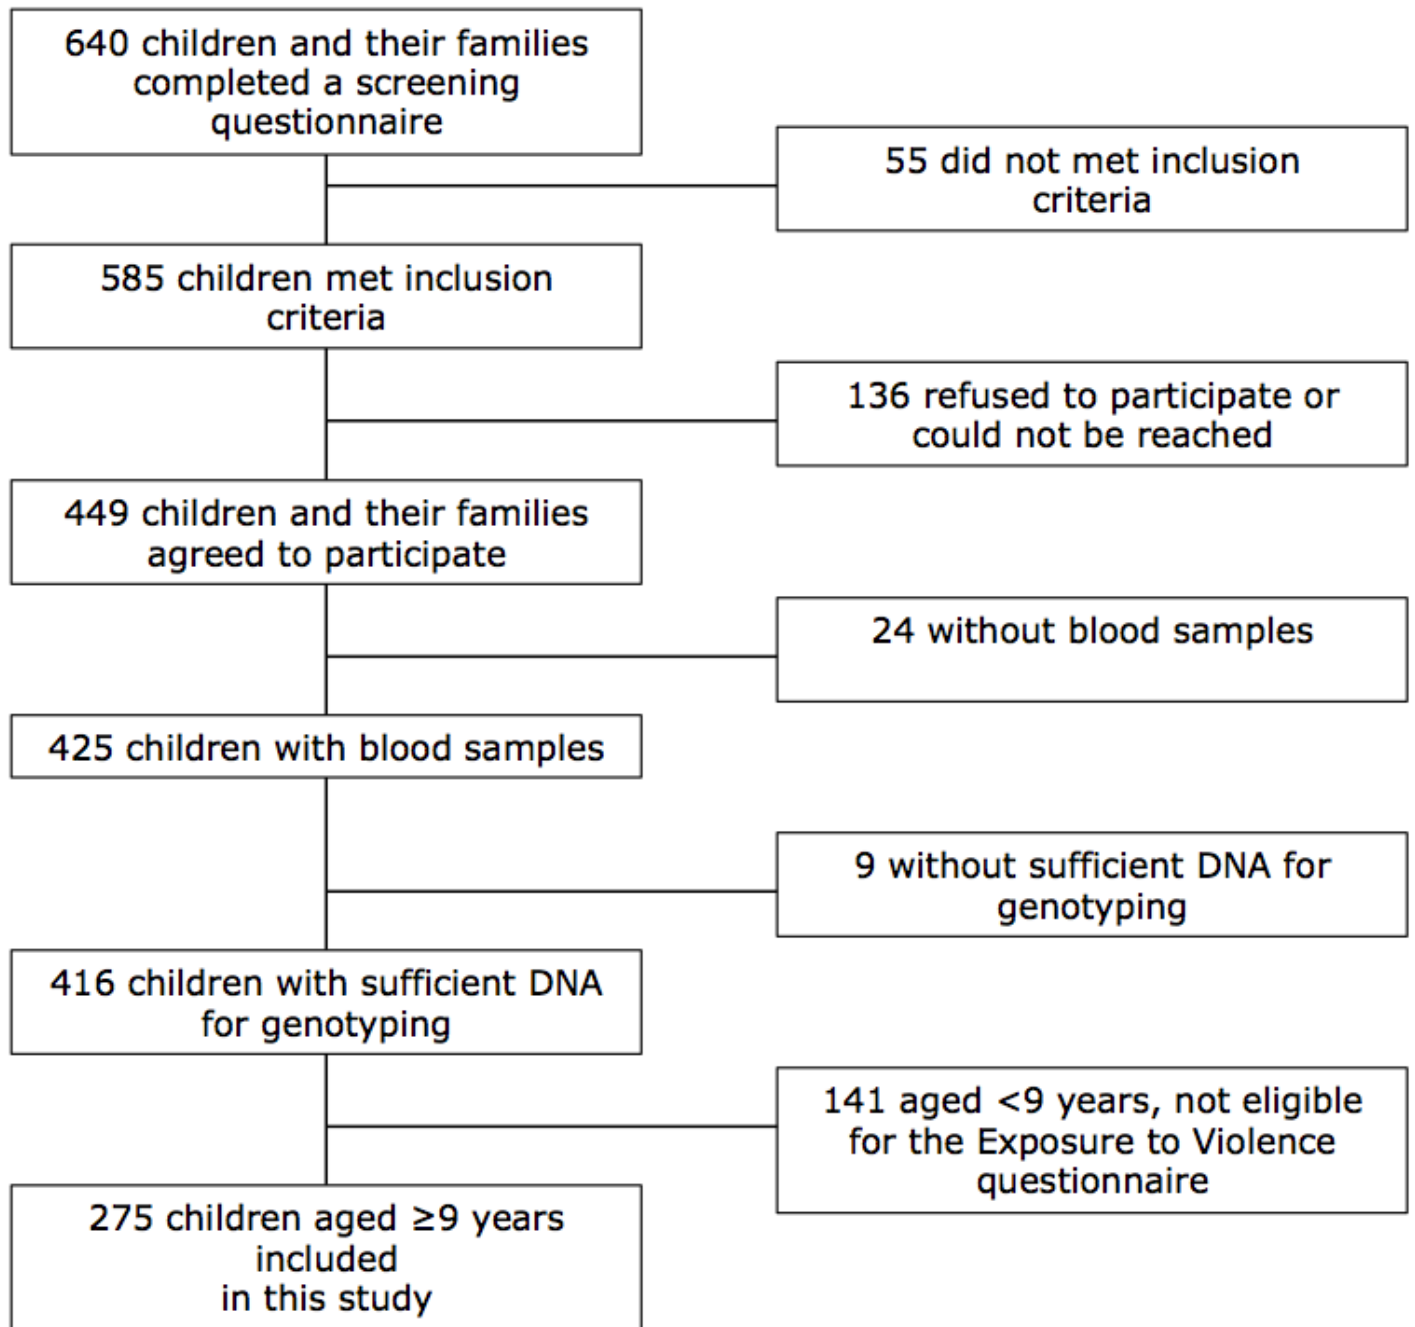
640 children and their families completed a screening questionnaire

55 did not met inclusion criteria

585 children met inclusion criteria

136 refused to participate or could not be reached

449 children and their families agreed to participate

24 without blood samples

425 children with blood samples

9 without sufficient DNA for genotyping

416 children with sufficient DNA for genotyping

141 aged <9 years, not eligible for the Exposure to Violence questionnaire

275 children aged ≥9 years included
in this study